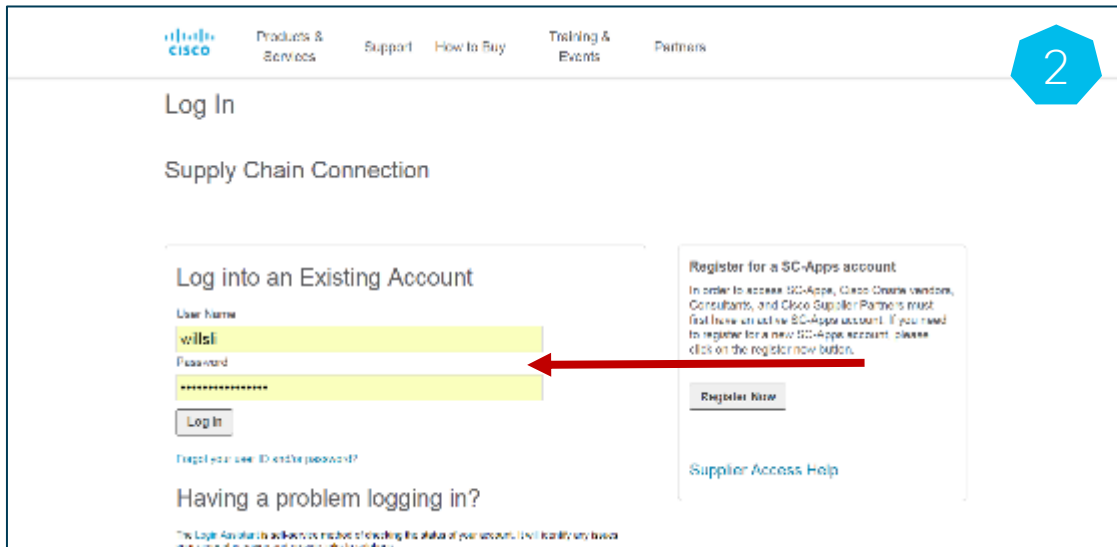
cisco

Products & Services

Support

How to Buy

Training & Events

Partners

2

Log In

Supply Chain Connection

Log into an Existing Account

User Name

willsli

Password

••••••••••••••••

Log In

Forgot your user ID and/or password?

Having a problem logging in?

The Login Assistant is a self-service method of checking the status of your account. It will identify any issues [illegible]

Register for a SC-Apps account

In order to access SC-Apps, Cisco Onsite vendors, Consultants, and Cisco Supplier Partners must first have an active SC-Apps account. If you need to register for a new SC-Apps account, please click on the register now button.

Register Now

Supplier Access Help